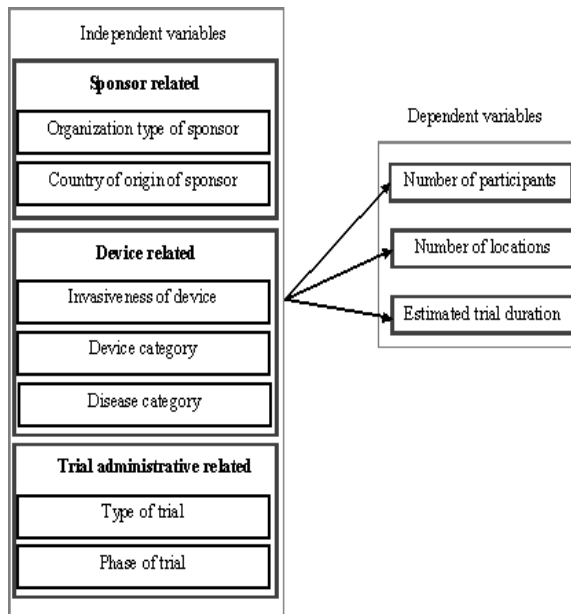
Independent variables

Sponsor related

Organization type of sponsor

Country of origin of sponsor

Device related

Invasiveness of device

Device category

Disease category

Trial administrative related

Type of trial

Phase of trial

Dependent variables

Number of participants

Number of locations

Estimated trial duration